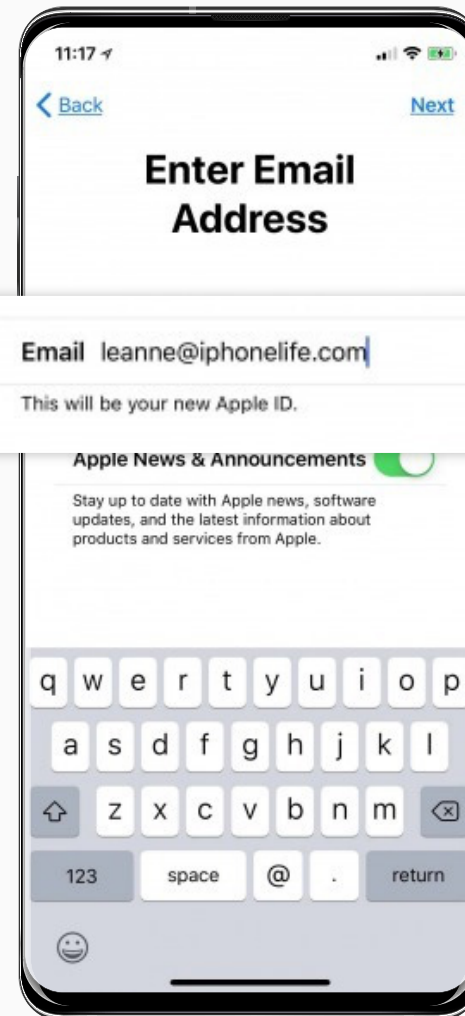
11:17

Back

Next

Enter Email Address

Email leanne@iphonelife.com

This will be your new Apple ID.

Apple News & Announcements

Stay up to date with Apple news, software updates, and the latest information about products and services from Apple.

q w e r t y u i o p
a s d f g h j k l
z x c v b n m
123 space @ . return